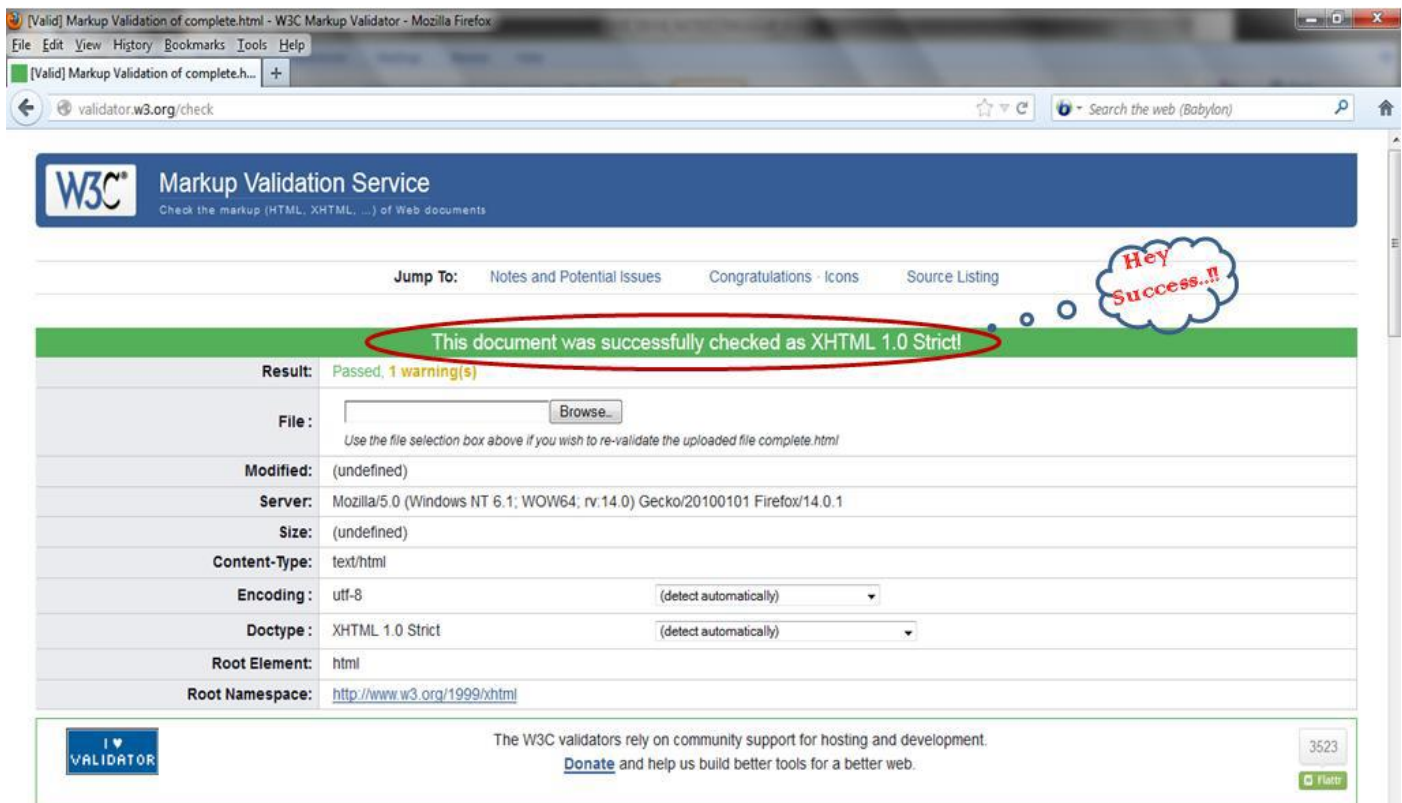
[Valid] Markup Validation of complete.html - W3C Markup Validator - Mozilla Firefox

File Edit View History Bookmarks Tools Help

[Valid] Markup Validation of complete.h... +

validator.w3.org/check

Search the web (Babylon)

W3C® Markup Validation Service
Check the markup (HTML, XHTML, ...) of Web documents

Jump To: Notes and Potential Issues Congratulations · Icons Source Listing

Hey Success..!!

This document was successfully checked as XHTML 1.0 Strict!

| | |
|---|---|
| Result: | Passed, 1 warning(s) |
| File : | Browse.. Use the file selection box above if you wish to re-validate the uploaded file complete.html |
| Modified: | (undefined) |
| Server: | Mozilla/5.0 (Windows NT 6.1; WOW64; rv:14.0) Gecko/20100101 Firefox/14.0.1 |
| Size: | (undefined) |
| Content-Type: | text/html |
| Encoding : | utf-8 (detect automatically) |
| Doctype : | XHTML 1.0 Strict (detect automatically) |
| Root Element: | html |
| Root Namespace: | http://www.w3.org/1999/xhtml |

I ♥ VALIDATOR

The W3C validators rely on community support for hosting and development.
Donate and help us build better tools for a better web.

3523
Flattr